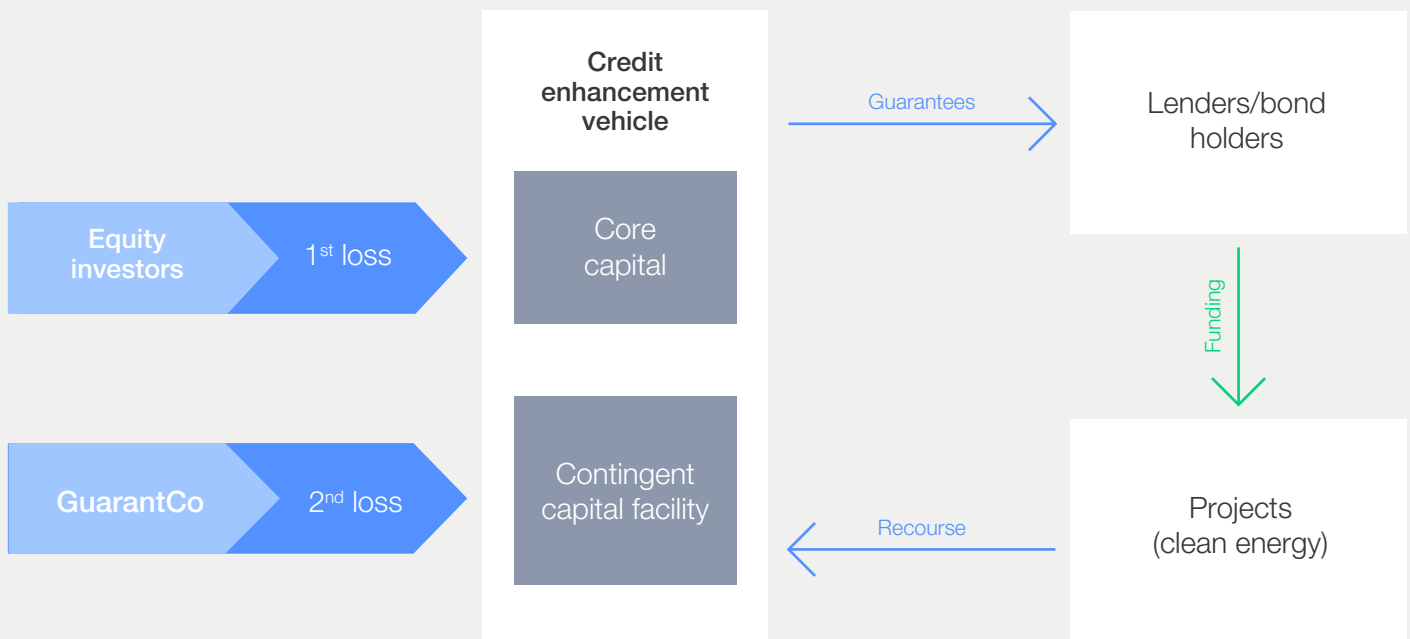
Credit enhancement vehicle

Guarantees

Lenders/bond holders

Equity investors

1$^{st}$ loss

Core capital

Funding

GuarantCo

2$^{nd}$ loss

Contingent capital facility

Recourse

Projects (clean energy)